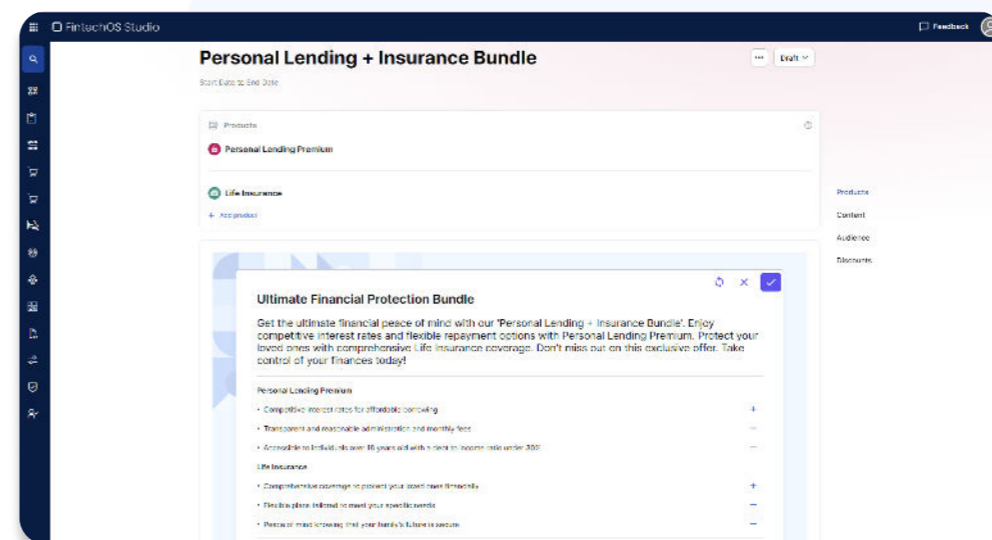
FintechOS Studio

Feedback

Personal Lending + Insurance Bundle

Start Date to End Date

Draft

Products

Personal Lending Premium

Life Insurance

+ Add product

Products
Content
Audience
Discounts

Ultimate Financial Protection Bundle

Get the ultimate financial peace of mind with our 'Personal Lending + Insurance Bundle'. Enjoy competitive interest rates and flexible repayment options with Personal Lending Premium. Protect your loved ones with comprehensive Life Insurance coverage. Don't miss out on this exclusive offer. Take control of your finances today!

Personal Lending Premium

• Competitive interest rates for affordable borrowing
• Transparent and reasonable administration and monthly fees
• Accessible to individuals over 18 years old with a debt to income ratio under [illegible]

Life Insurance

• Comprehensive coverage to protect your loved ones financially
• Flexible plans tailored to meet your specific needs
• Peace of mind knowing that your family's future is secure